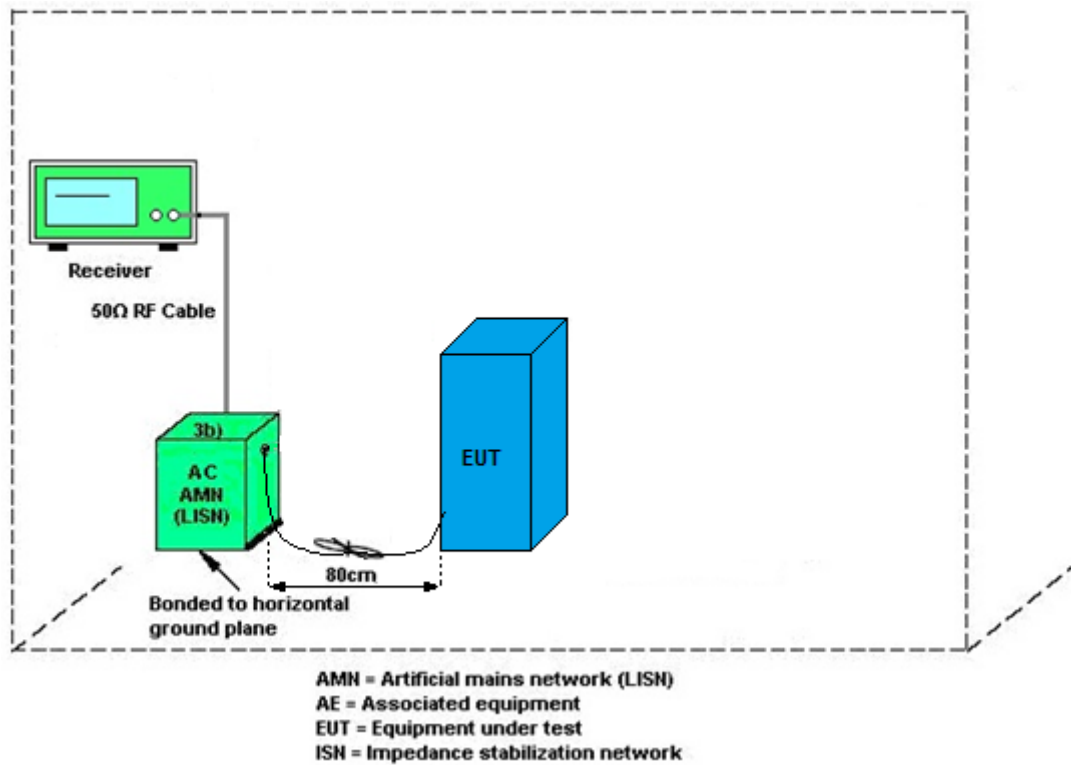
Receiver

50Ω RF Cable

3b)

AC
AMN
(LISN)

EUT

80cm

Bonded to horizontal ground plane

AMN = Artificial mains network (LISN)
AE = Associated equipment
EUT = Equipment under test
ISN = Impedance stabilization network